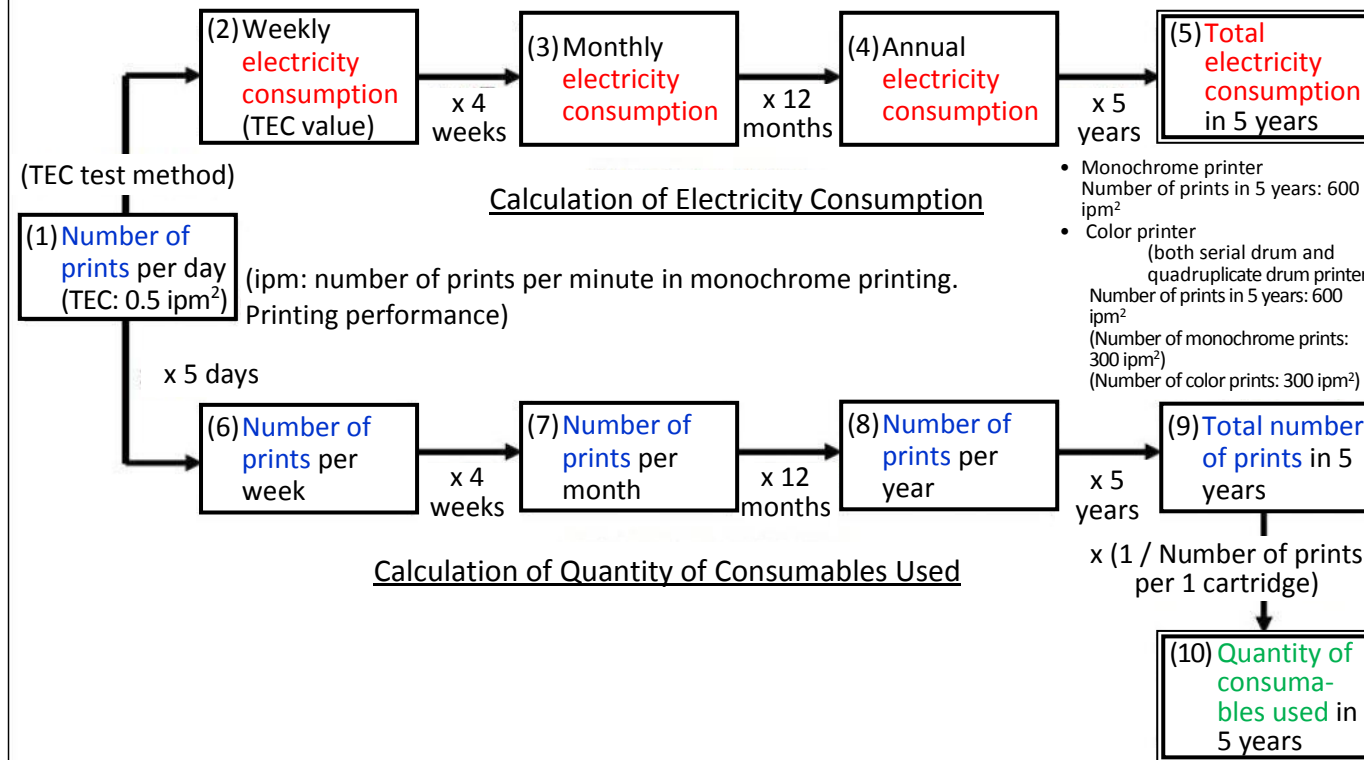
(2) Weekly electricity consumption (TEC value)

x 4 weeks

(3) Monthly electricity consumption

x 12 months

(4) Annual electricity consumption

x 5 years

(5) Total electricity consumption in 5 years

(TEC test method)

Calculation of Electricity Consumption

• Monochrome printer
Number of prints in 5 years: 600 $ipm^2$
• Color printer
(both serial drum and quadruplicate drum printer
Number of prints in 5 years: 600 $ipm^2$
(Number of monochrome prints: 300 $ipm^2$)
(Number of color prints: 300 $ipm^2$)

(1) Number of prints per day (TEC: 0.5 $ipm^2$)

(ipm: number of prints per minute in monochrome printing. Printing performance)

x 5 days

(6) Number of prints per week

x 4 weeks

(7) Number of prints per month

x 12 months

(8) Number of prints per year

x 5 years

(9) Total number of prints in 5 years

Calculation of Quantity of Consumables Used

x (1 / Number of prints per 1 cartridge)

(10) Quantity of consumables used in 5 years